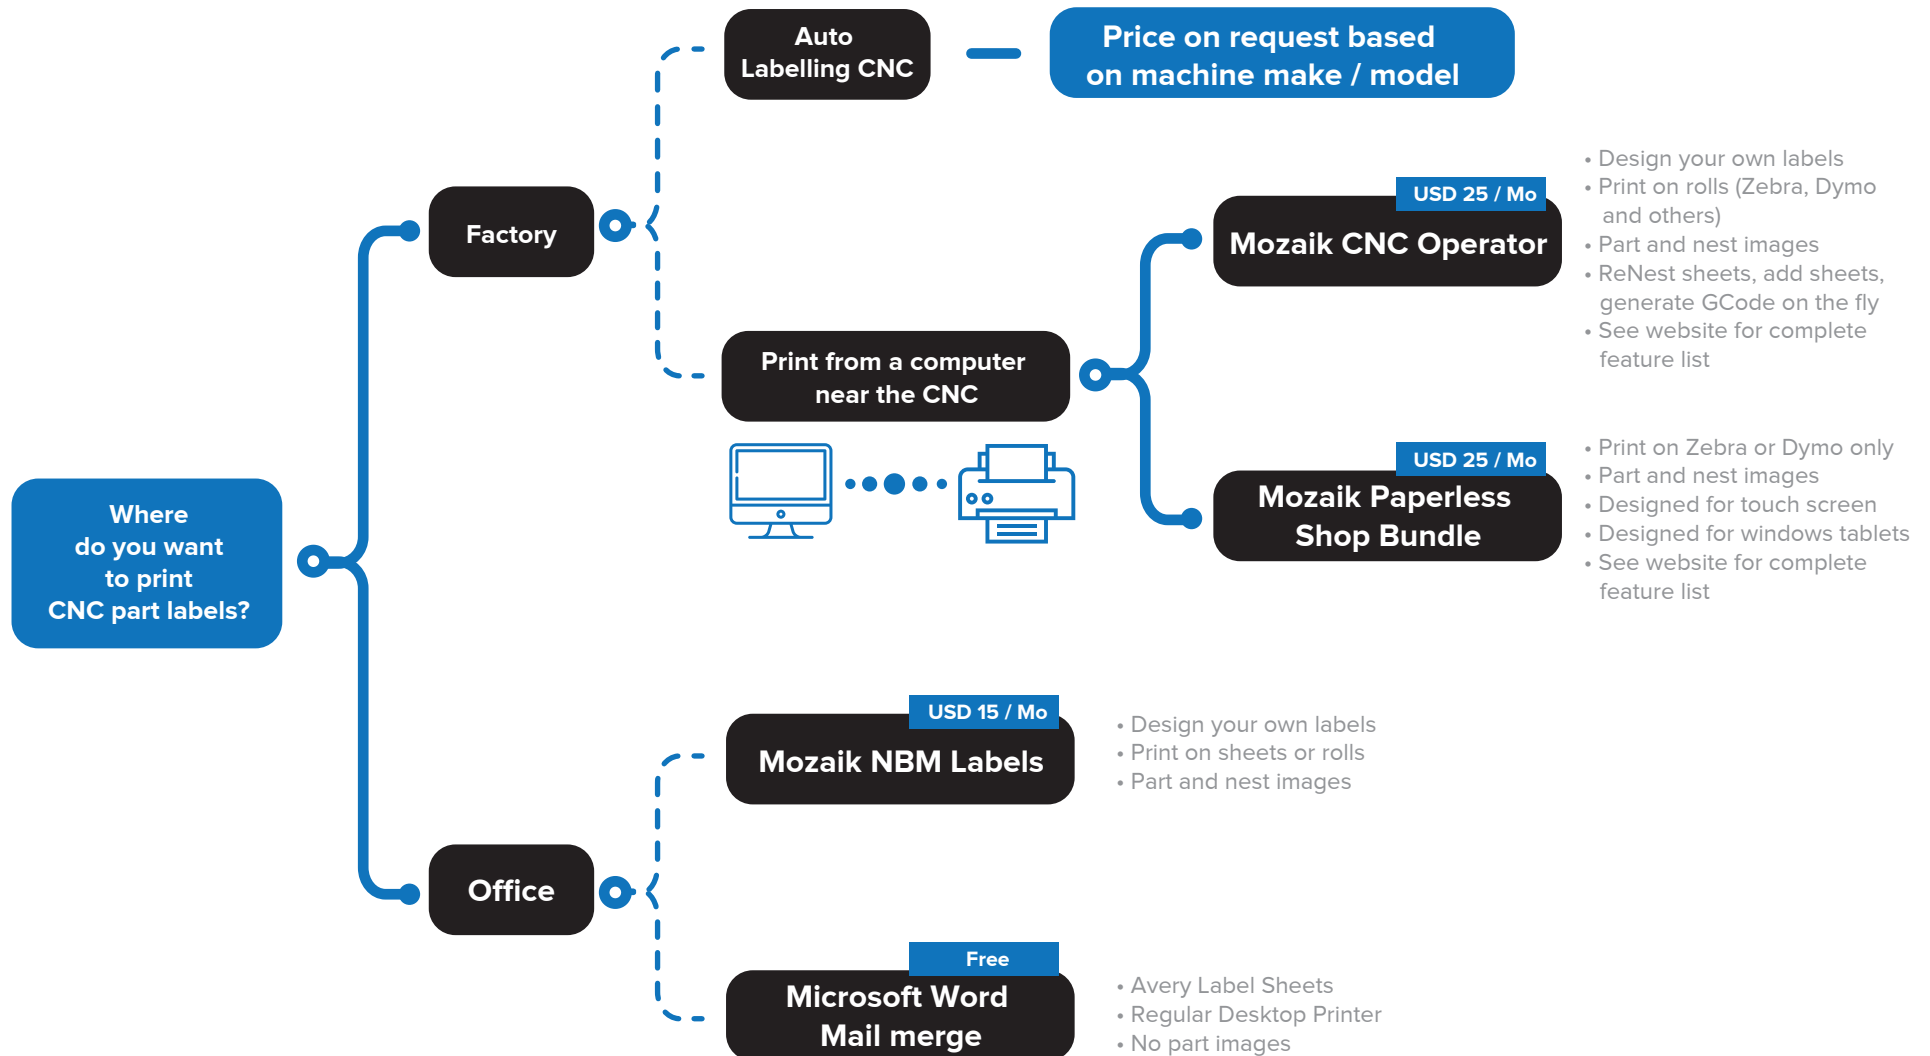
Where do you want to print CNC part labels?

Factory

Auto Labelling CNC

Price on request based on machine make / model

Print from a computer near the CNC

USD 25 / Mo

Mozaik CNC Operator

• Design your own labels
• Print on rolls (Zebra, Dymo and others)
• Part and nest images
• ReNest sheets, add sheets, generate GCode on the fly
• See website for complete feature list

USD 25 / Mo

Mozaik Paperless Shop Bundle

• Print on Zebra or Dymo only
• Part and nest images
• Designed for touch screen
• Designed for windows tablets
• See website for complete feature list

Office

USD 15 / Mo

Mozaik NBM Labels

• Design your own labels
• Print on sheets or rolls
• Part and nest images

Free

Microsoft Word Mail merge

• Avery Label Sheets
• Regular Desktop Printer
• No part images